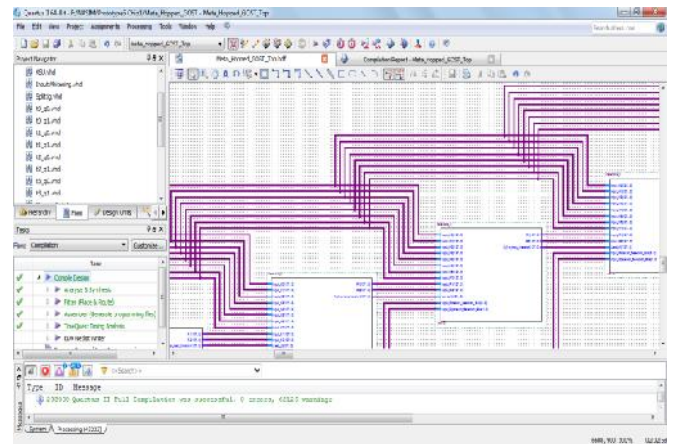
Quartus II 64-Bit - F:/SRSM/Prototype/Ohio/Meta_Hopper_GOST - Meta_Hopper_GOST_Top

File Edit View Project Assignments Processing Tools Window Help

Search altera.com

Meta_Hopper_GOST_Top

Project Navigator

KSU.vhd
InputPrinting.vhd
Spiting.vhd
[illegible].vhd
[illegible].vhd
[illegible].vhd
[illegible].vhd
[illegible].vhd
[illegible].vhd
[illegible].vhd
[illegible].vhd
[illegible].vhd

Hierarchy Files Design Units

Tasks

Flow: Compilation Customize...

Task

Compile Design
Analysis & Synthesis
Fitter (Place & Route)
Assembler (Generate programming files)
TimeQuest Timing Analysis
EDA Netlist Writer

Meta_Hopper_GOST_Top.bdf

Compilation Report - Meta_Hopper_GOST_Top

<<Search>>

Type ID Message

293000 Quartus II Full Compilation was successful. 0 errors, 62523 warnings

System Processing (62523)

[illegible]